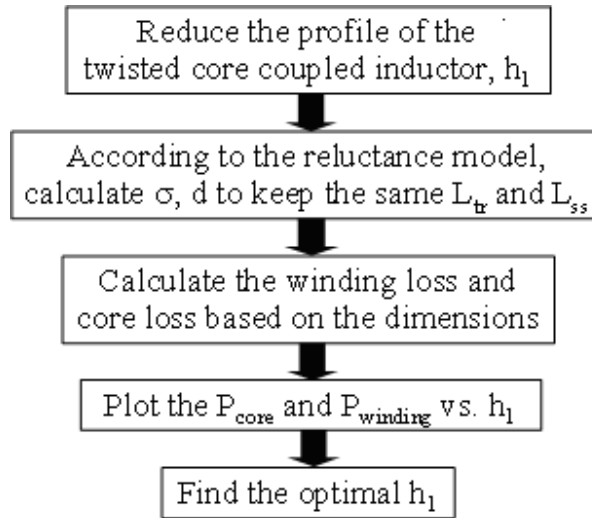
Reduce the profile of the twisted core coupled inductor, $h_1$

According to the reluctance model, calculate $\sigma$, d to keep the same $L_{tr}$ and $L_{ss}$

Calculate the winding loss and core loss based on the dimensions

Plot the $P_{core}$ and $P_{winding}$ vs. $h_1$

Find the optimal $h_1$